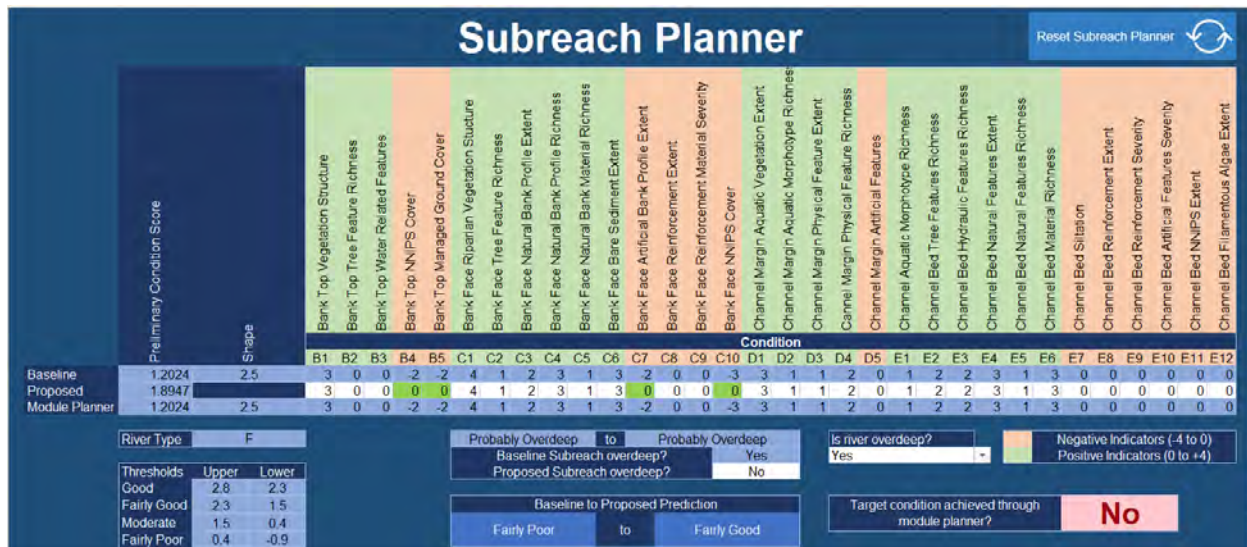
Subreach Planner

Reset Subreach Planner

| | Preliminary Condition Score | Shape | Bank Top Vegetation Structure | Bank Top Tree Feature Richness | Bank Top Water Related Features | Bank Top NNIPS Cover | Bank Top Managed Ground Cover | Bank Face Riparian Vegetation Stucture | Bank Face Tree Feature Richness | Bank Face Natural Bank Profile Extent | Bank Face Natural Bank Profile Richness | Bank Face Natural Bank Material Richness | Bank Face Bare Sediment Extent | Bank Face Artificial Bank Profile Extent | Bank Face Reinforcement Extent | Bank Face Reinforcement Material Severity | Bank Face NNIPS Cover | Channel Margin Aquatic Vegetation Extent | Channel Margin Aquatic Morphotype Richness | Channel Margin Physical Feature Extent | Cannel Margin Physical Feature Richness | Channel Margin Artificial Features | Channel Aquatic Morphotype Richness | Channel Bed Tree Features Richness | Channel Bed Hydraulic Features Richness | Channel Bed Natural Features Extent | Channel Bed Natural Features Richness | Channel Bed Material Richness | Channel Bed Siltation | Channel Bed Reinforcement Extent | Channel Bed Reinforcement Severity | Channel Bed Artificial Features Severity | Channel Bed NNIPS Extent | Channel Bed Filamentous Algae Extent |
|---|---|---|---|---|---|---|---|---|---|---|---|---|---|---|---|---|---|---|---|---|---|---|---|---|---|---|---|---|---|---|---|---|---|---|
| | | | Condition | | | | | | | | | | | | | | | | | | | | | | | | | | | | | | | |
| | | | B1 | B2 | B3 | B4 | B5 | C1 | C2 | C3 | C4 | C5 | C6 | C7 | C8 | C9 | C10 | D1 | D2 | D3 | D4 | D5 | E1 | E2 | E3 | E4 | E5 | E6 | E7 | E8 | E9 | E10 | E11 | E12 |
| Baseline | 1.2024 | 2.5 | 3 | 0 | 0 | -2 | -2 | 4 | 1 | 2 | 3 | 1 | 3 | -2 | 0 | 0 | -3 | 3 | 1 | 1 | 2 | 0 | 1 | 2 | 2 | 3 | 1 | 3 | 0 | 0 | 0 | 0 | 0 | 0 |
| Proposed | 1.8947 | | 3 | 0 | 0 | 0 | 0 | 4 | 1 | 2 | 3 | 1 | 3 | 0 | 0 | 0 | 0 | 3 | 1 | 1 | 2 | 0 | 1 | 2 | 2 | 3 | 1 | 3 | 0 | 0 | 0 | 0 | 0 | 0 |
| Module Planner | 1.2024 | 2.5 | 3 | 0 | 0 | -2 | -2 | 4 | 1 | 2 | 3 | 1 | 3 | -2 | 0 | 0 | -3 | 3 | 1 | 1 | 2 | 0 | 1 | 2 | 2 | 3 | 1 | 3 | 0 | 0 | 0 | 0 | 0 | 0 |

| River Type | F |
|---|---|

| Thresholds | Upper | Lower |
|---|---|---|
| Good | 2.8 | 2.3 |
| Fairly Good | 2.3 | 1.5 |
| Moderate | 1.5 | 0.4 |
| Fairly Poor | 0.4 | -0.9 |

Probably Overdeep to Probably Overdeep
Baseline Subreach overdeep? Yes
Proposed Subreach overdeep? No

Is river overdeep?
Yes

Negative Indicators (-4 to 0)
Positive Indicators (0 to +4)

Baseline to Proposed Prediction
Fairly Poor to Fairly Good

Target condition achieved through module planner?
No